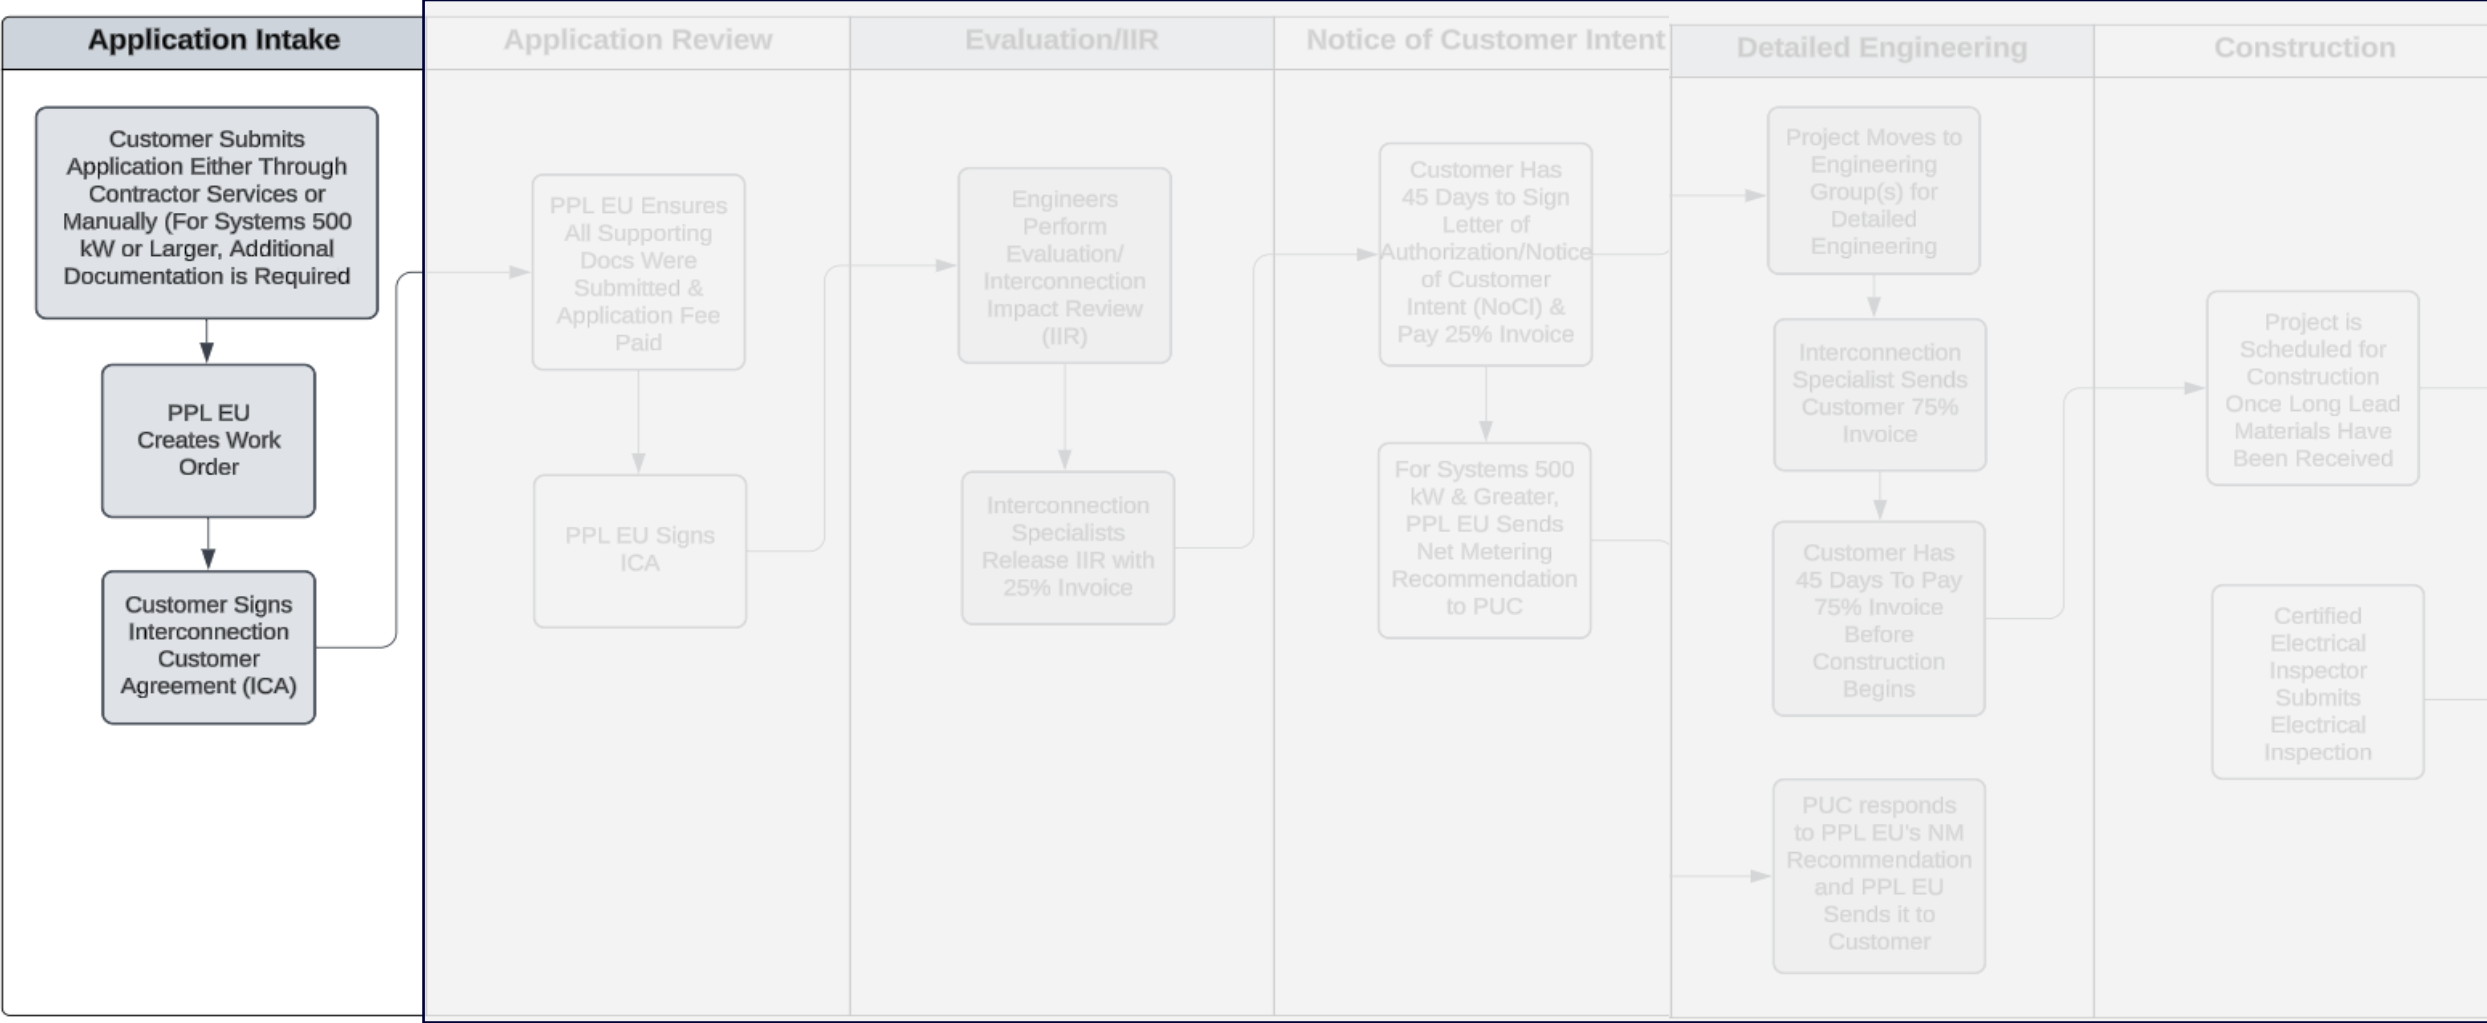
Application Intake

Customer Submits Application Either Through Contractor Services or Manually (For Systems 500 kW or Larger, Additional Documentation is Required

PPL EU Creates Work Order

Customer Signs Interconnection Customer Agreement (ICA)

Application Review

PPL EU Ensures All Supporting Docs Were Submitted & Application Fee Paid

PPL EU Signs ICA

Evaluation/IIR

Engineers Perform Evaluation/ Interconnection Impact Review (IIR)

Interconnection Specialists Release IIR with 25% Invoice

Notice of Customer Intent

Customer Has 45 Days to Sign Letter of Authorization/Notice of Customer Intent (NoCI) & Pay 25% Invoice

For Systems 500 kW & Greater, PPL EU Sends Net Metering Recommendation to PUC

Detailed Engineering

Project Moves to Engineering Group(s) for Detailed Engineering

Interconnection Specialist Sends Customer 75% Invoice

Customer Has 45 Days To Pay 75% Invoice Before Construction Begins

PUC responds to PPL EU's NM Recommendation and PPL EU Sends it to Customer

Construction

Project is Scheduled for Construction Once Long Lead Materials Have Been Received

Certified Electrical Inspector Submits Electrical Inspection